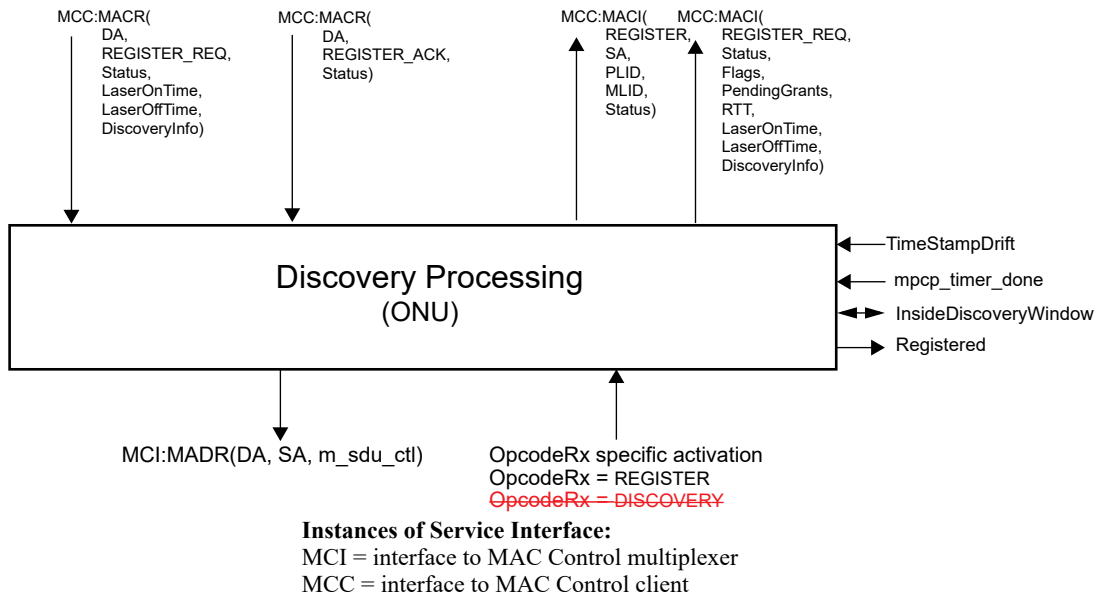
MCC:MACR(
DA,
REGISTER_REQ,
Status,
LaserOnTime,
LaserOffTime,
DiscoveryInfo)

MCC:MACR(
DA,
REGISTER_ACK,
Status)

MCC:MACI(
REGISTER,
SA,
PLID,
MLID,
Status)

MCC:MACI(
REGISTER_REQ,
Status,
Flags,
PendingGrants,
RTT,
LaserOnTime,
LaserOffTime,
DiscoveryInfo)

TimeStampDrift
mpcp_timer_done
InsideDiscoveryWindow
Registered

Discovery Processing
(ONU)

MCI:MADR(DA, SA, m_sdu_ctl)

OpcodeRx specific activation
OpcodeRx = REGISTER
OpcodeRx = DISCOVERY

**Instances of Service Interface:**
MCI = interface to MAC Control multiplexer
MCC = interface to MAC Control client